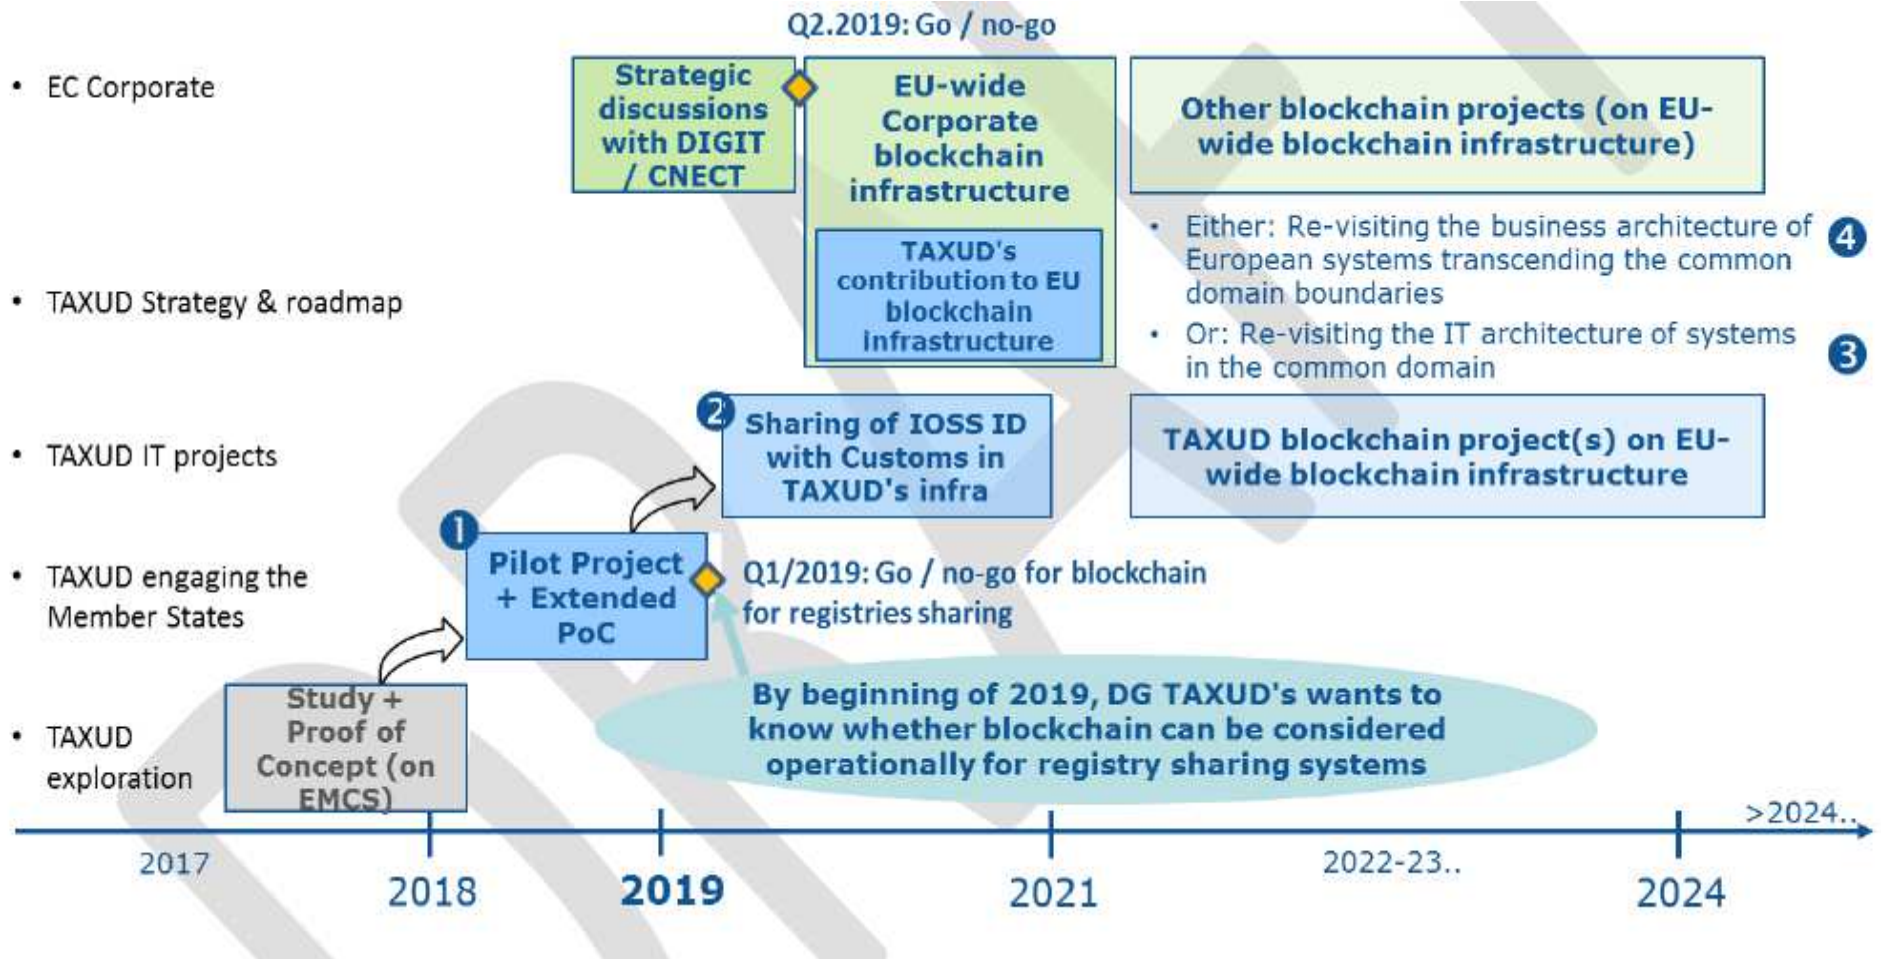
- EC Corporate

- TAXUD Strategy & roadmap

- TAXUD IT projects

- TAXUD engaging the Member States

- TAXUD exploration

Q2.2019: Go / no-go

Strategic discussions with DIGIT / CNECT

EU-wide Corporate blockchain infrastructure

TAXUD's contribution to EU blockchain infrastructure

Other blockchain projects (on EU-wide blockchain infrastructure)

- Either: Re-visiting the business architecture of European systems transcending the common domain boundaries 4

- Or: Re-visiting the IT architecture of systems in the common domain 3

2 Sharing of IOSS ID with Customs in TAXUD's infra

TAXUD blockchain project(s) on EU-wide blockchain infrastructure

1 Pilot Project + Extended PoC

Q1/2019: Go / no-go for blockchain for registries sharing

Study + Proof of Concept (on EMCS)

By beginning of 2019, DG TAXUD's wants to know whether blockchain can be considered operationally for registry sharing systems

2017 2018 2019 2021 2022-23.. 2024 >2024..